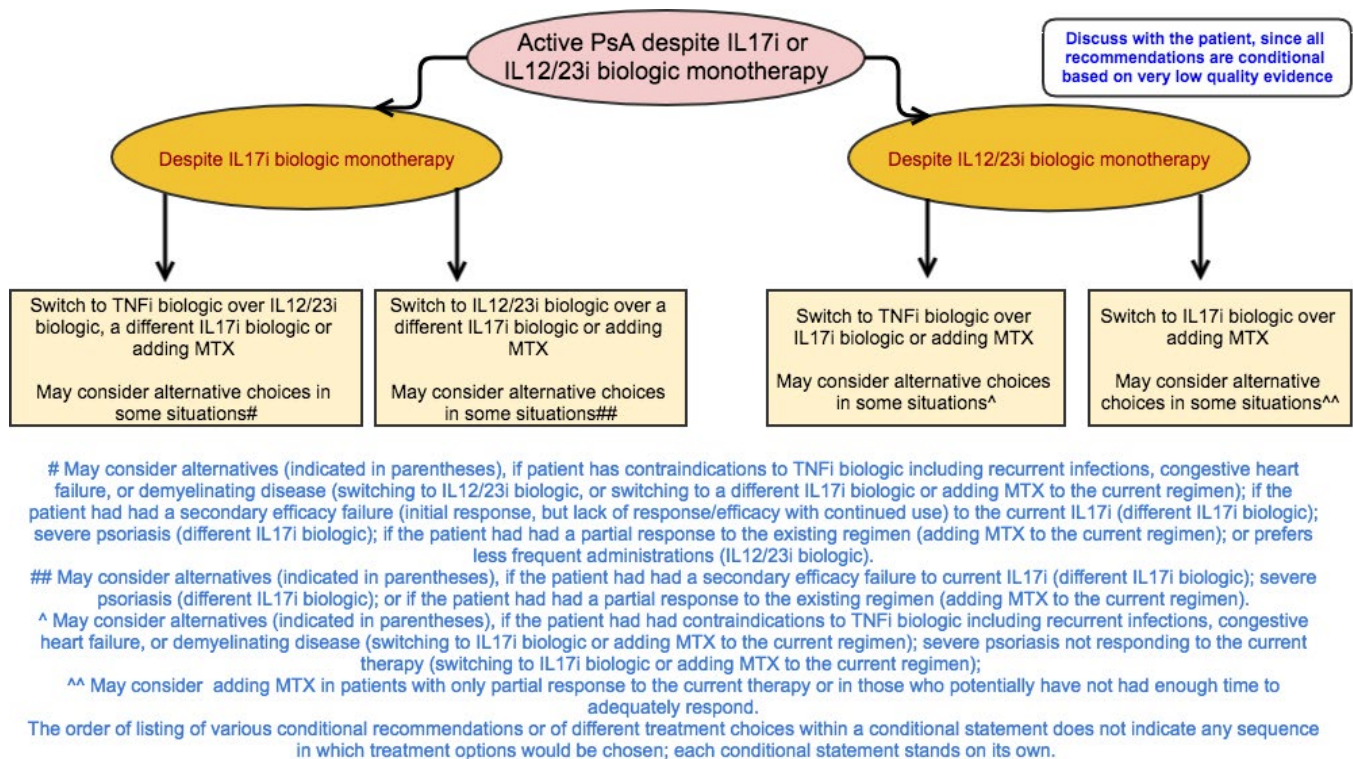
Active PsA despite IL17i or IL12/23i biologic monotherapy

Discuss with the patient, since all recommendations are conditional based on very low quality evidence

Despite IL17i biologic monotherapy

Despite IL12/23i biologic monotherapy

Switch to TNFi biologic over IL12/23i biologic, a different IL17i biologic or adding MTX

May consider alternative choices in some situations#

Switch to IL12/23i biologic over a different IL17i biologic or adding MTX

May consider alternative choices in some situations##

Switch to TNFi biologic over IL17i biologic or adding MTX

May consider alternative choices in some situations^

Switch to IL17i biologic over adding MTX

May consider alternative choices in some situations^^

# May consider alternatives (indicated in parentheses), if patient has contraindications to TNFi biologic including recurrent infections, congestive heart failure, or demyelinating disease (switching to IL12/23i biologic, or switching to a different IL17i biologic or adding MTX to the current regimen); if the patient had had a secondary efficacy failure (initial response, but lack of response/efficacy with continued use) to the current IL17i (different IL17i biologic); severe psoriasis (different IL17i biologic); if the patient had had a partial response to the existing regimen (adding MTX to the current regimen); or prefers less frequent administrations (IL12/23i biologic).
## May consider alternatives (indicated in parentheses), if the patient had had a secondary efficacy failure to current IL17i (different IL17i biologic); severe psoriasis (different IL17i biologic); or if the patient had had a partial response to the existing regimen (adding MTX to the current regimen).
^ May consider alternatives (indicated in parentheses), if the patient had had contraindications to TNFi biologic including recurrent infections, congestive heart failure, or demyelinating disease (switching to IL17i biologic or adding MTX to the current regimen); severe psoriasis not responding to the current therapy (switching to IL17i biologic or adding MTX to the current regimen);
^^ May consider adding MTX in patients with only partial response to the current therapy or in those who potentially have not had enough time to adequately respond.
The order of listing of various conditional recommendations or of different treatment choices within a conditional statement does not indicate any sequence in which treatment options would be chosen; each conditional statement stands on its own.